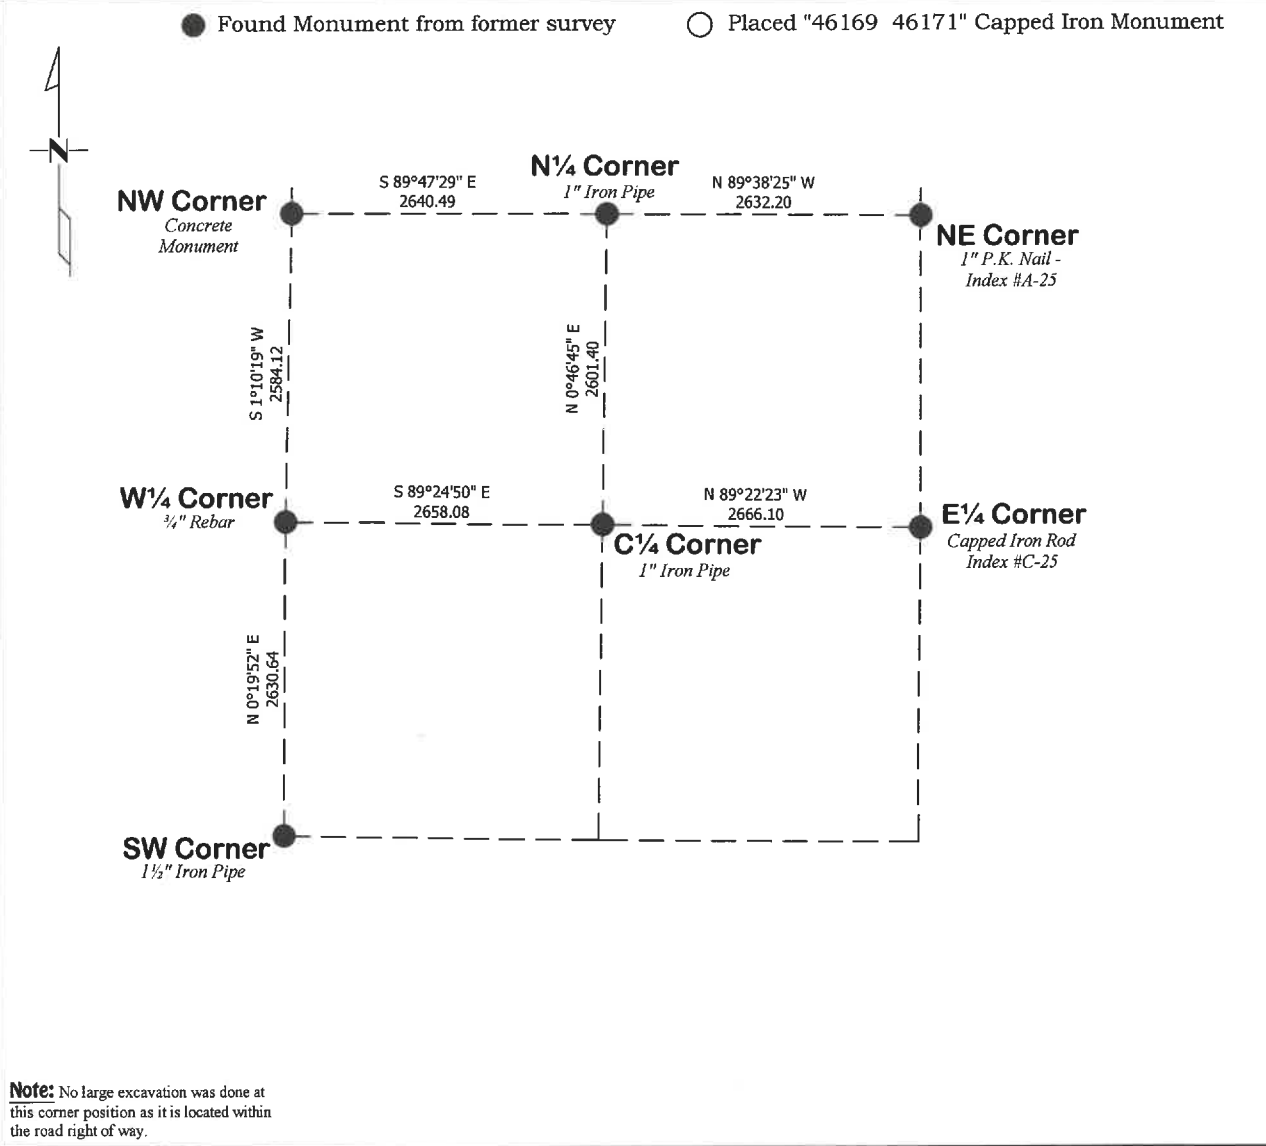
Found Monument from former survey

Placed "46169 46171" Capped Iron Monument

N

NW Corner
Concrete Monument

S 89°47'29" E
2640.49

N¼ Corner
1" Iron Pipe

N 89°38'25" W
2632.20

NE Corner
1" P.K. Nail - Index #A-25

S 1°10'19" W
2584.12

N 0°46'45" E
2601.40

W¼ Corner
¾" Rebar

S 89°24'50" E
2658.08

N 89°22'23" W
2666.10

E¼ Corner
Capped Iron Rod Index #C-25

C¼ Corner
1" Iron Pipe

N 0°19'52" E
2630.64

SW Corner
1½" Iron Pipe

Note: No large excavation was done at this corner position as it is located within the road right of way.